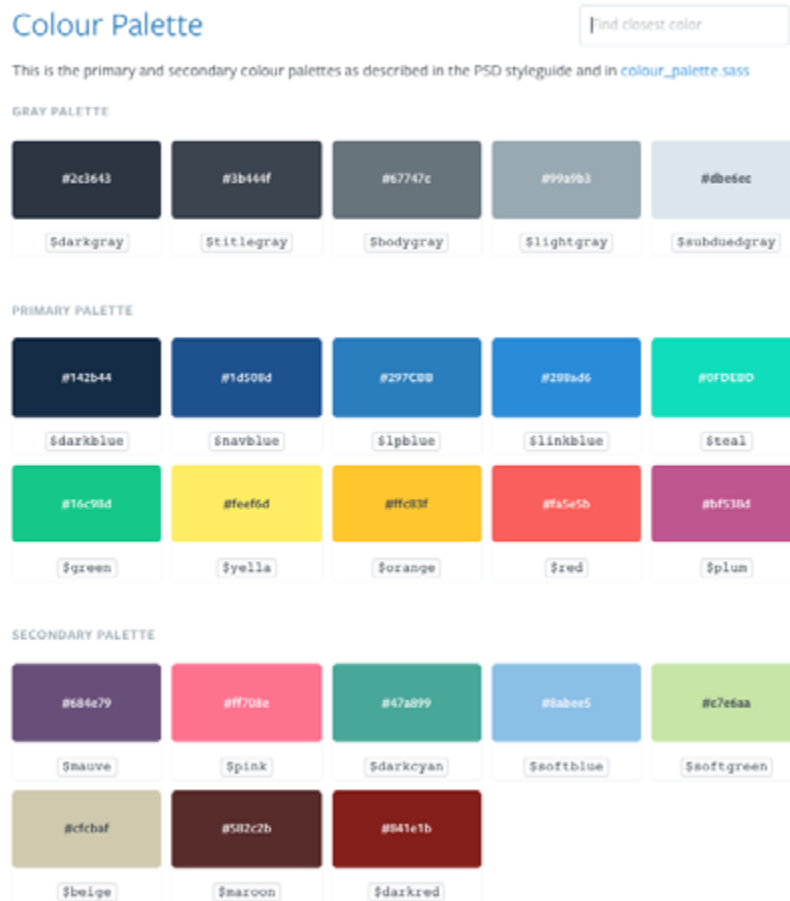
Colour Palette

Find closest color

This is the primary and secondary colour palettes as described in the PSD styleguide and in colour_palette.sass

GRAY PALETTE

#2c3643
$darkgray

#3b444f
$titlegray

#67747c
$bodygray

#99a9b3
$lightgray

#dbe6ec
$subduedgray

PRIMARY PALETTE

#142b44
$darkblue

#1d508d
$navblue

#297CBB
$lpblue

#288ad6
$linkblue

#0FDEBD
$teal

#16c98d
$green

#feef6d
$yella

#ffc83f
$orange

#fa5e5b
$red

#bf538d
$plum

SECONDARY PALETTE

#684e79
$mauve

#ff708e
$pink

#47a899
$darkcyan

#8abee5
$softblue

#c7e6aa
$softgreen

#cfcbaf
$beige

#582c2b
$maroon

#841e1b
$darkred